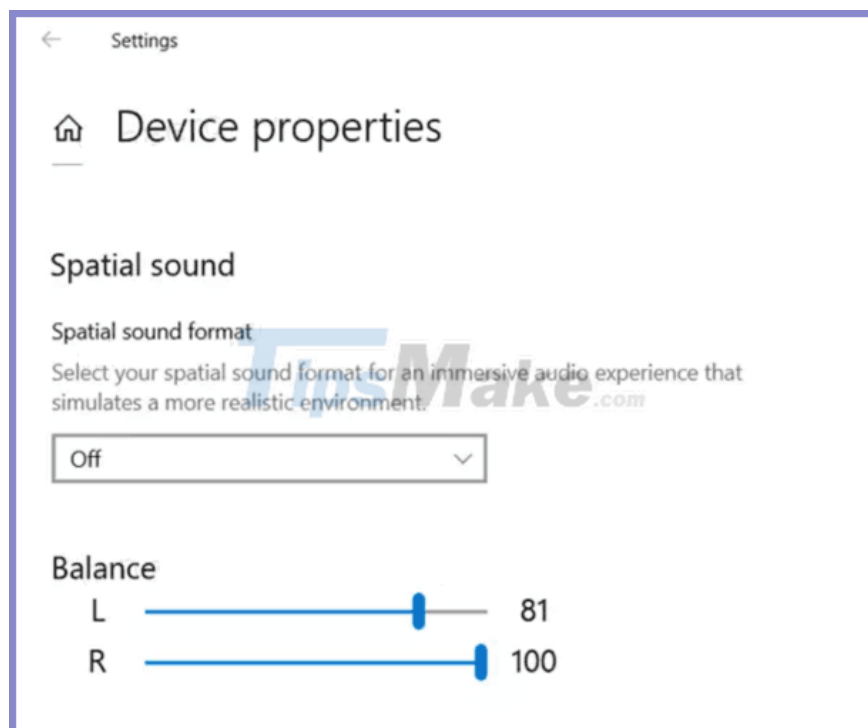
Settings

Device properties

Spatial sound

Spatial sound format

Select your spatial sound format for an immersive audio experience that simulates a more realistic environment.

Off

Balance

L 81

R 100

TipsMake.com